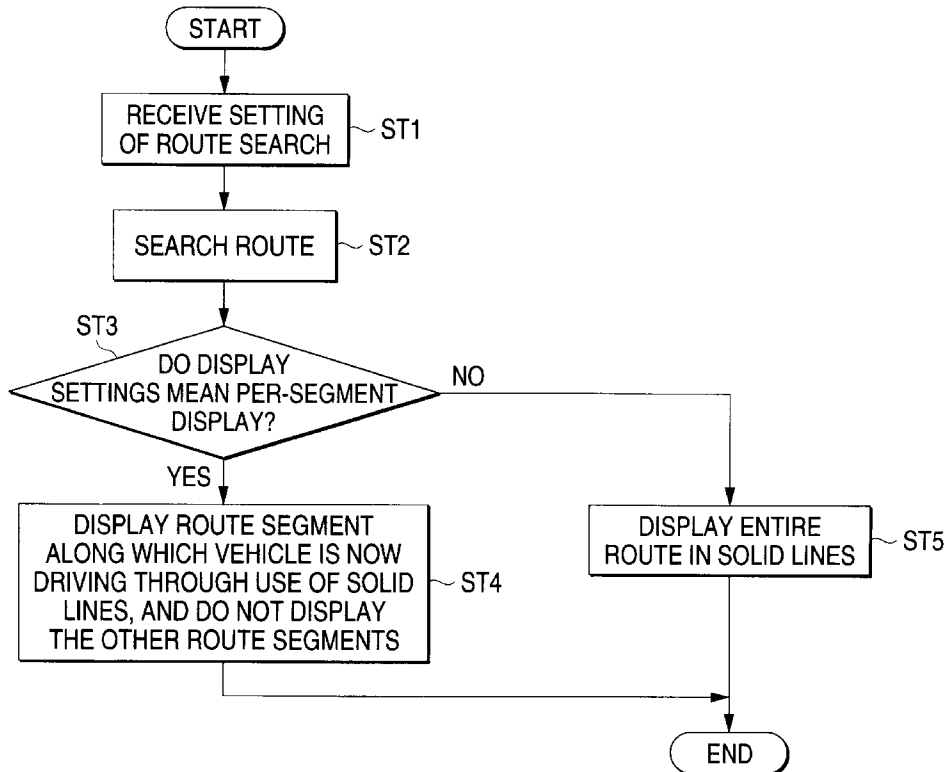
START

RECEIVE SETTING OF ROUTE SEARCH

ST1

SEARCH ROUTE

ST2

ST3

DO DISPLAY SETTINGS MEAN PER-SEGMENT DISPLAY?

NO

YES

DISPLAY ROUTE SEGMENT ALONG WHICH VEHICLE IS NOW DRIVING THROUGH USE OF SOLID LINES, AND DO NOT DISPLAY THE OTHER ROUTE SEGMENTS

ST4

DISPLAY ENTIRE ROUTE IN SOLID LINES

ST5

END